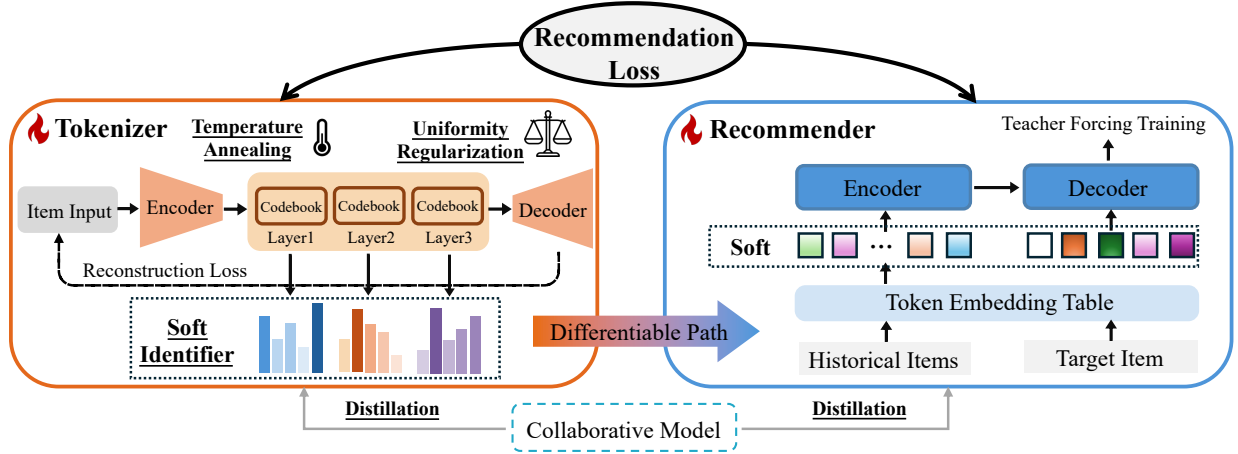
Recommendation Loss

Tokenizer

Temperature Annealing

Uniformity Regularization

Item Input

Encoder

Codebook Layer1

Codebook Layer2

Codebook Layer3

Decoder

Reconstruction Loss

Soft Identifier

Differentiable Path

Recommender

Teacher Forcing Training

Encoder

Decoder

Soft

…

Token Embedding Table

Historical Items

Target Item

Distillation

Collaborative Model

Distillation